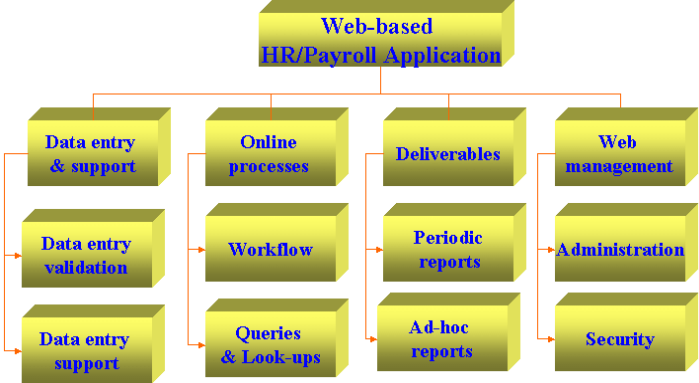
Web-based
HR/Payroll Application

Data entry & support

Data entry validation

Data entry support

Online processes

Workflow

Queries & Look-ups

Deliverables

Periodic reports

Ad-hoc reports

Web management

Administration

Security